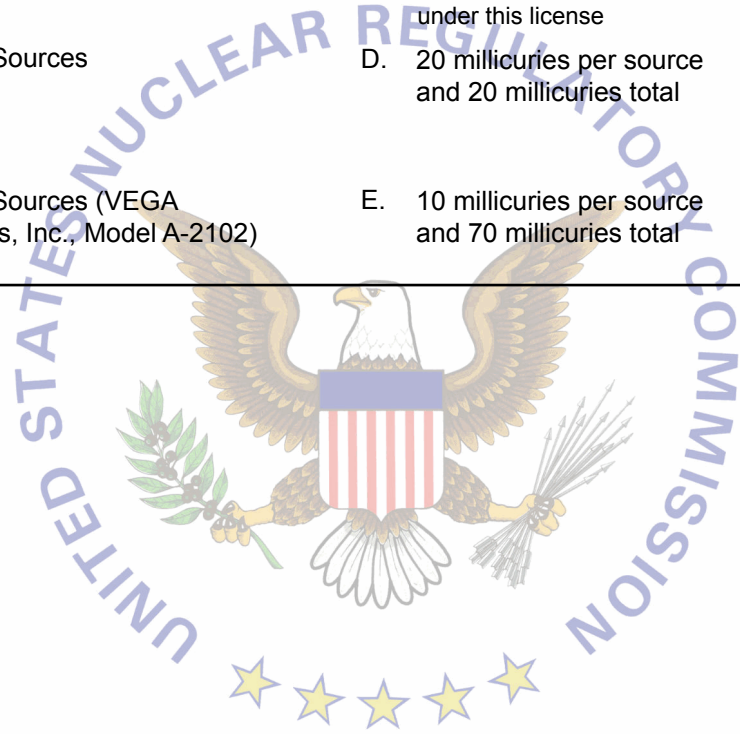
Sources

Sources (VEGA
s, Inc., Model A-2102)

under this license

D. 20 millicuries per source and 20 millicuries total

E. 10 millicuries per source and 70 millicuries total

UNITED STATES NUCLEAR REGULATORY COMMISSION